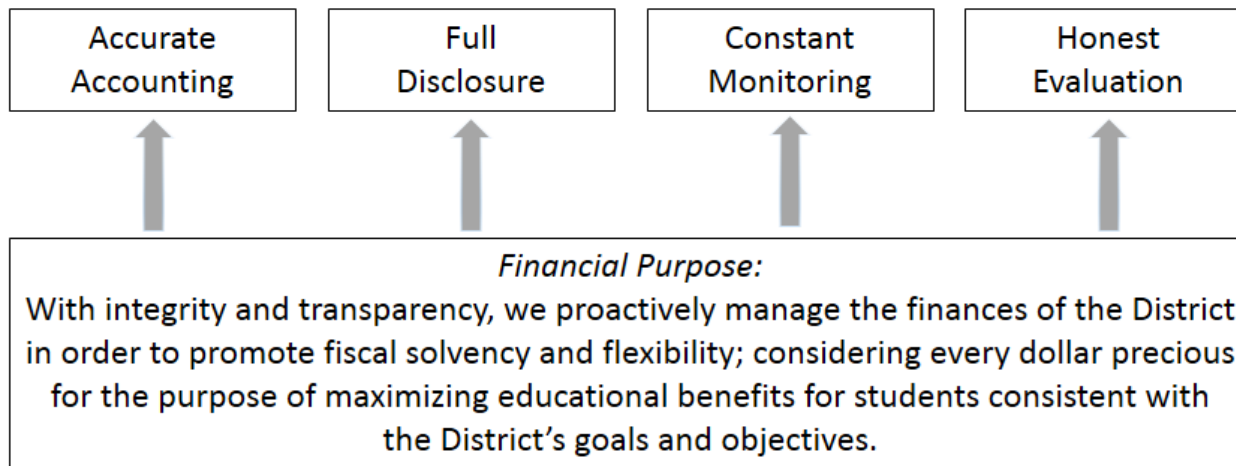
Accurate Accounting

Full Disclosure

Constant Monitoring

Honest Evaluation

*Financial Purpose:*
With integrity and transparency, we proactively manage the finances of the District in order to promote fiscal solvency and flexibility; considering every dollar precious for the purpose of maximizing educational benefits for students consistent with the District's goals and objectives.